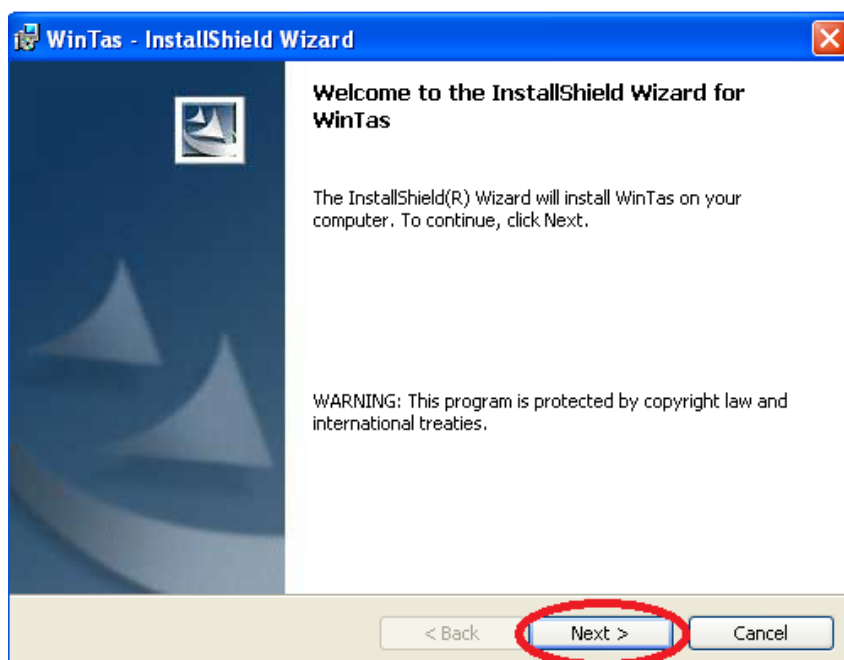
WinTas - InstallShield Wizard

Welcome to the InstallShield Wizard for WinTas

The InstallShield(R) Wizard will install WinTas on your computer. To continue, click Next.

WARNING: This program is protected by copyright law and international treaties.

< Back
Next >
Cancel